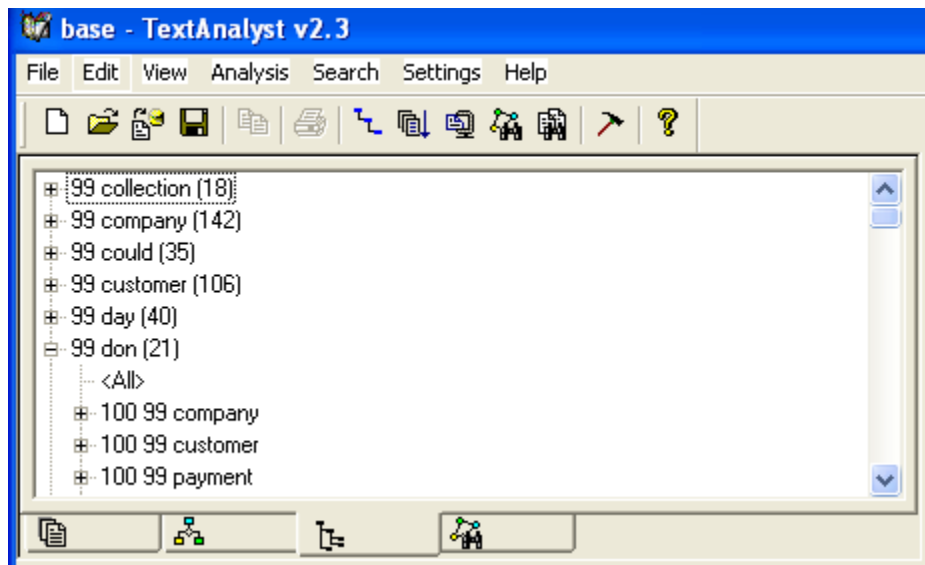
base - TextAnalyst v2.3

File Edit View Analysis Search Settings Help

99 collection (18)
99 company (142)
99 could (35)
99 customer (106)
99 day (40)
99 don (21)
<All>
100 99 company
100 99 customer
100 99 payment